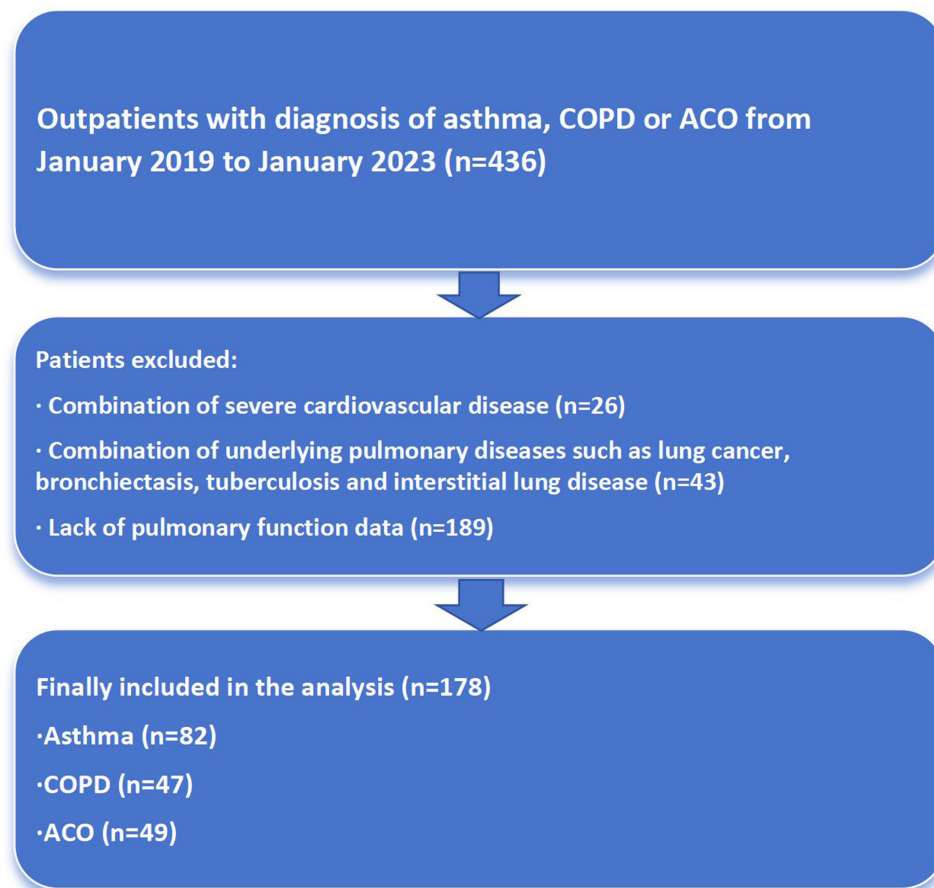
Outpatients with diagnosis of asthma, COPD or ACO from January 2019 to January 2023 (n=436)

Patients excluded:

· Combination of severe cardiovascular disease (n=26)

· Combination of underlying pulmonary diseases such as lung cancer, bronchiectasis, tuberculosis and interstitial lung disease (n=43)

· Lack of pulmonary function data (n=189)

Finally included in the analysis (n=178)

·Asthma (n=82)

·COPD (n=47)

·ACO (n=49)